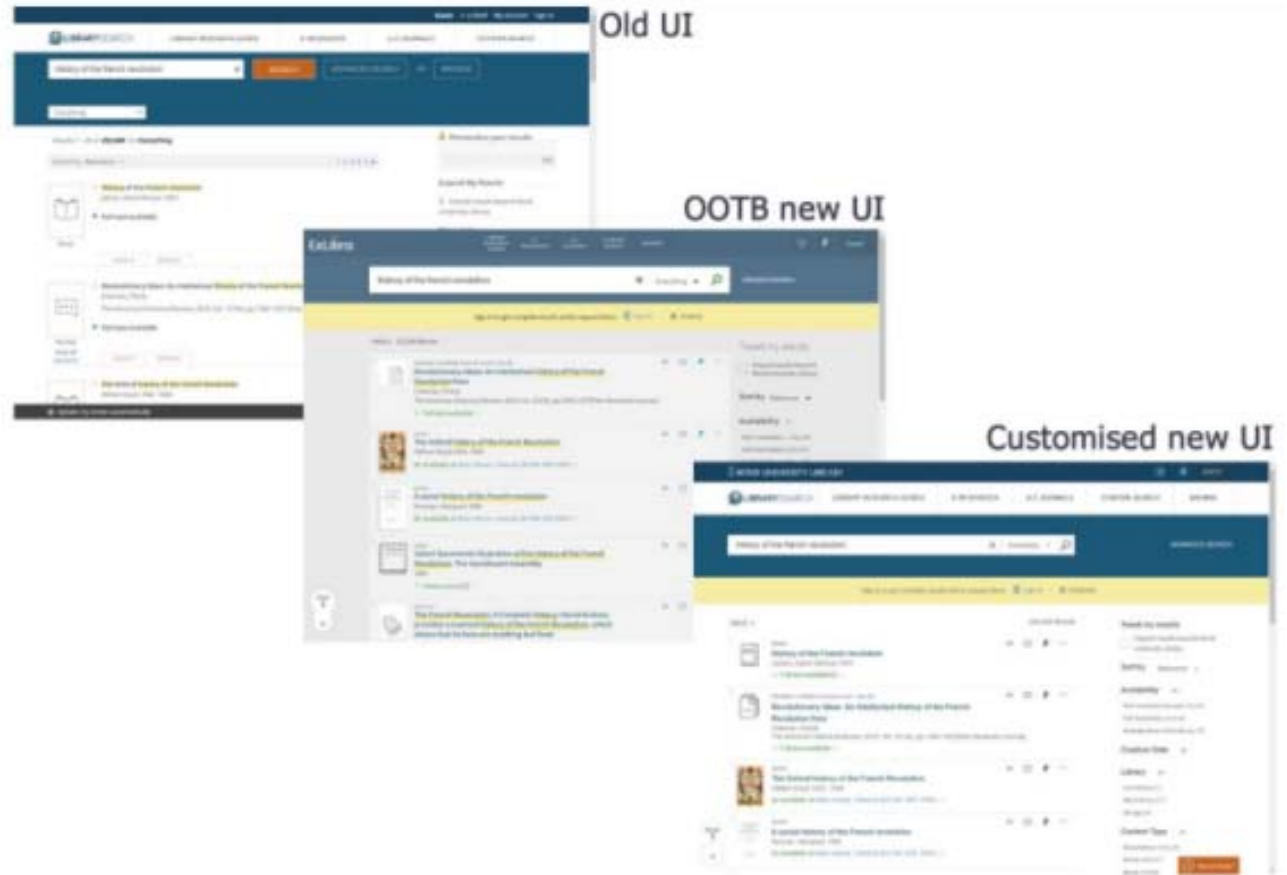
Old UI

OOTB new UI

Customised new UI

Ex Libris

history of the french revolution

Revolutionary Ideas: An Intellectual History of the French Revolution from

The Oxford History of the French Revolution

A social history of the French revolution

History of the French revolution

Revolutionary Ideas: An Intellectual History of the French Revolution from

The Oxford History of the French Revolution

A social history of the French revolution